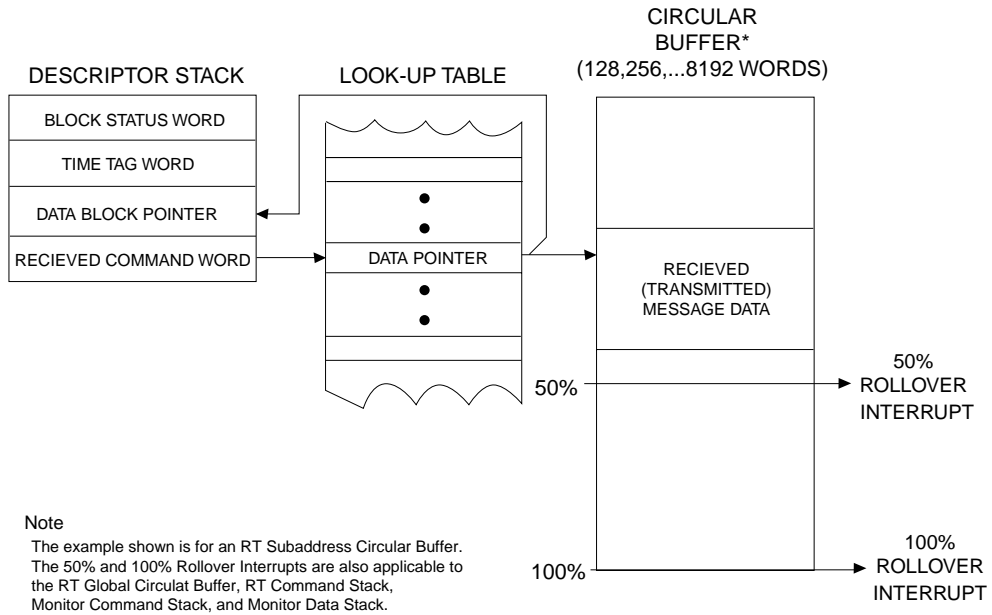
CIRCULAR BUFFER* (128,256,...8192 WORDS)

DESCRIPTOR STACK

LOOK-UP TABLE

BLOCK STATUS WORD

TIME TAG WORD

DATA BLOCK POINTER

RECIEVED COMMAND WORD

DATA POINTER

RECIEVED (TRANSMITTED) MESSAGE DATA

50%

50% ROLLOVER INTERRUPT

100%

100% ROLLOVER INTERRUPT

Note

The example shown is for an RT Subaddress Circular Buffer. The 50% and 100% Rollover Interrupts are also applicable to the RT Global Circulat Buffer, RT Command Stack, Monitor Command Stack, and Monitor Data Stack.